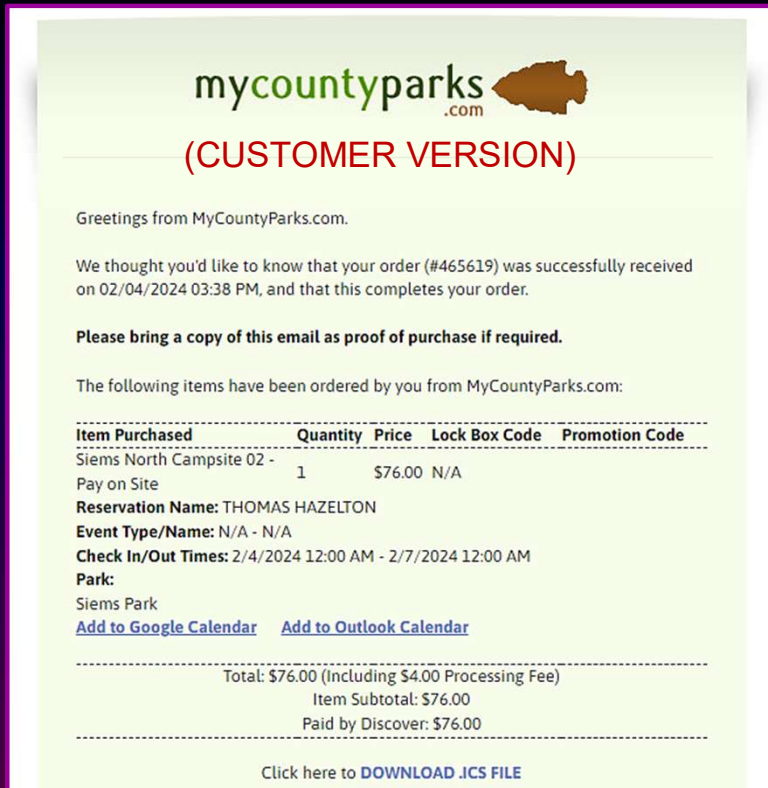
mycountyparks
.com

(CUSTOMER VERSION)

Greetings from MyCountyParks.com.

We thought you'd like to know that your order (#465619) was successfully received on 02/04/2024 03:38 PM, and that this completes your order.

**Please bring a copy of this email as proof of purchase if required.**

The following items have been ordered by you from MyCountyParks.com:

| Item Purchased | Quantity | Price | Lock Box Code | Promotion Code |
|---|---|---|---|---|
| Siems North Campsite 02 - Pay on Site | 1 | $76.00 | N/A | |

**Reservation Name:** THOMAS HAZELTON
**Event Type/Name:** N/A - N/A
**Check In/Out Times:** 2/4/2024 12:00 AM - 2/7/2024 12:00 AM
**Park:**
Siems Park
Add to Google Calendar Add to Outlook Calendar

Total: $76.00 (Including $4.00 Processing Fee)
Item Subtotal: $76.00
Paid by Discover: $76.00

Click here to DOWNLOAD .ICS FILE